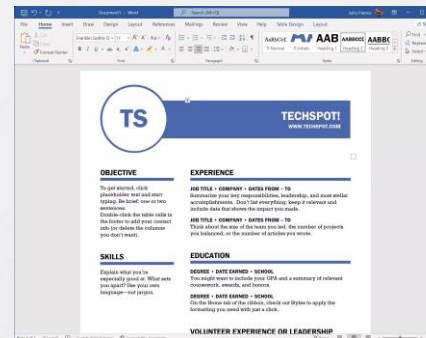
Document1 - Word

File Home Insert Draw Design Layout References Mailings Review View Help Table Design Layout

Franklin Gothic D

AaBbCcE AAB AABBCC AABBC

TS

TECHSPOT!

WWW.TECHSPOT.COM

OBJECTIVE

To get started, click placeholder text and start typing. Be brief: one or two sentences.

Double-click the table cells in the footer to add your contact info (or delete the columns you don't want).

SKILLS

Explain what you're especially good at. What sets you apart? Use your own language—not jargon.

EXPERIENCE

JOB TITLE • COMPANY • DATES FROM – TO

Summarize your key responsibilities, leadership, and most stellar accomplishments. Don't list everything; keep it relevant and include data that shows the impact you made.

JOB TITLE • COMPANY • DATES FROM – TO

Think about the size of the team you led, the number of projects you balanced, or the number of articles you wrote.

EDUCATION

DEGREE • DATE EARNED • SCHOOL

You might want to include your GPA and a summary of relevant coursework, awards, and honors.

DEGREE • DATE EARNED • SCHOOL

On the Home tab of the ribbon, check out Styles to apply the formatting you need with just a click.

VOLUNTEER EXPERIENCE OR LEADERSHIP